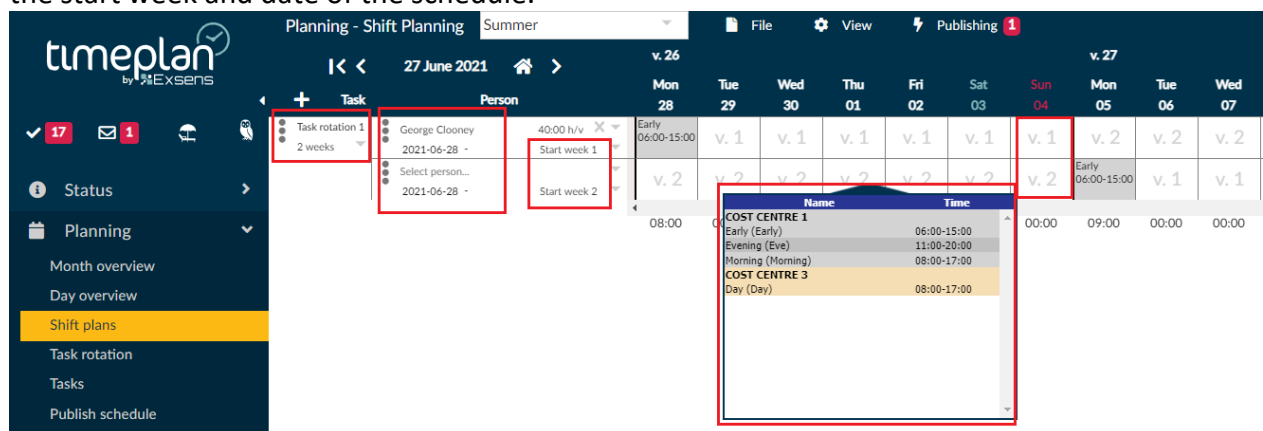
the start week and date of the schedule.

timeplan by Exsens

17 1

Status

Planning

Month overview

Day overview

Shift plans

Task rotation

Tasks

Publish schedule

Planning - Shift Planning Summer

File View Publishing 1

27 June 2021

Task Person

Task rotation 1
2 weeks

George Clooney
2021-06-28 -

40:00 h/v
Start week 1

Select person...
2021-06-28 -

Start week 2

| v. 26 | | | | | | | v. 27 | | |
|---|---|---|---|---|---|---|---|---|---|
| Mon 28 | Tue 29 | Wed 30 | Thu 01 | Fri 02 | Sat 03 | Sun 04 | Mon 05 | Tue 06 | Wed 07 |
| Early 06:00-15:00 | v. 1 | v. 1 | v. 1 | v. 1 | v. 1 | v. 1 | v. 2 | v. 2 | v. 2 |
| v. 2 | v. 2 | v. 2 | v. 2 | v. 2 | v. 2 | v. 2 | Early 06:00-15:00 | v. 1 | v. 1 |
| 08:00 | 0 | | | | | 00:00 | 09:00 | 00:00 | 00:00 |

| Name | Time |
|---|---|
| COST CENTRE 1 | |
| Early (Early) | 06:00-15:00 |
| Evening (Eve) | 11:00-20:00 |
| Morning (Morning) | 08:00-17:00 |
| COST CENTRE 3 | |
| Day (Day) | 08:00-17:00 |